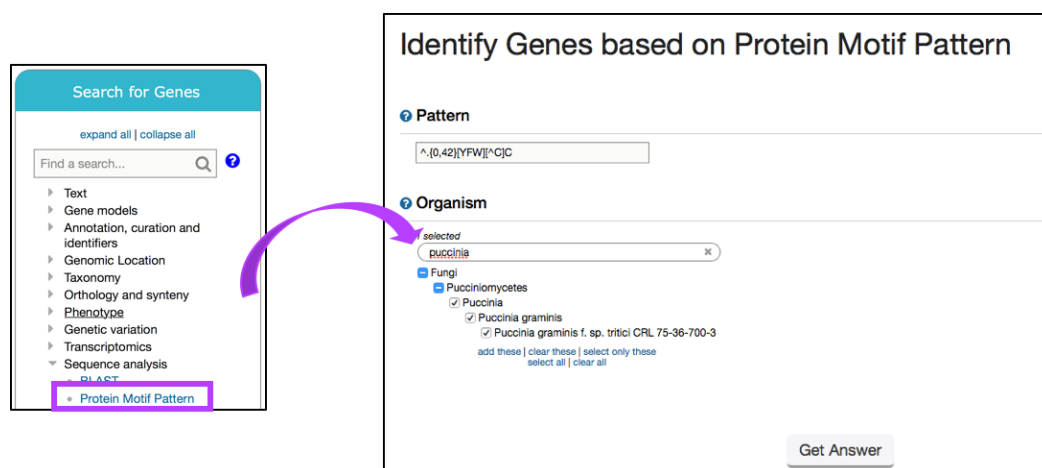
Search for Genes

expand all | collapse all

Find a search...

Text
Gene models
Annotation, curation and identifiers
Genomic Location
Taxonomy
Orthology and synteny
Phenotype
Genetic variation
Transcriptomics
Sequence analysis
BLAST
Protein Motif Pattern

Identify Genes based on Protein Motif Pattern

Pattern

^.{0,42}[YFW][^C]C

Organism

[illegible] selected

puccinia

Fungi
Pucciniomycetes
Puccinia
Puccinia graminis
Puccinia graminis f. sp. tritici CRL 75-36-700-3

add these | clear these | select only these
select all | clear all

Get Answer